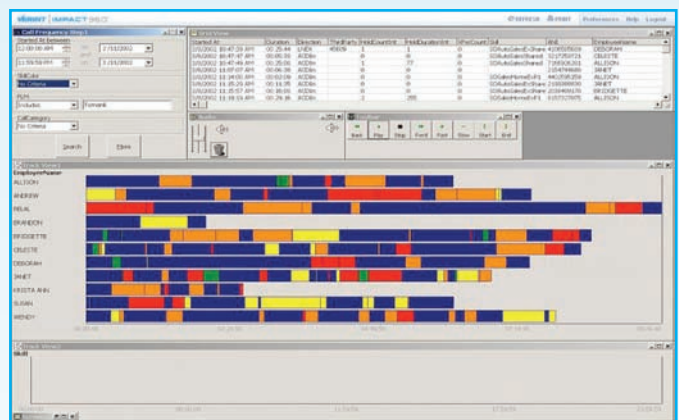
NICE | IMPACT 360

Preferences Help Logout

Call Frequency Step 1

Started At between

12:00:00 AM

2 /12/2002

11:59:59 PM

2 /19/2002

SkillCode

No Criteria

Search

Close

Grid View

EmployeeName

ALLISON
CELESTE
ALLISON
DEBORAH
ALLISON
JANET
BRIDGETTE
ALLISON

Back Play Stop Fwd Pause Slow Start End

Track View 1

EmployeeName

ALLISON
ANDREW
BELAL
BRANDON
BRIDGETTE
CELESTE
DEBORAH
JANET
KRISTA ANN
SUSAN
WENDY

Track View 2

Skill